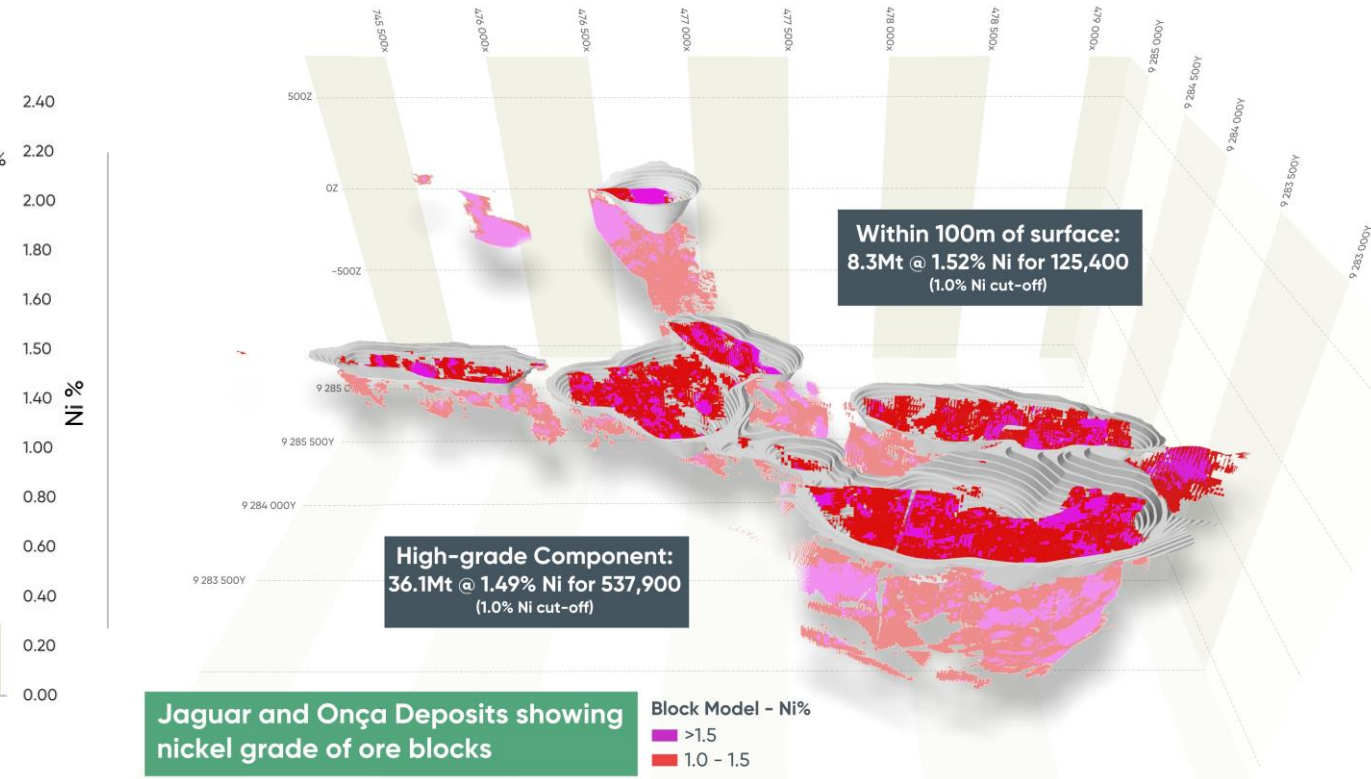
745 500x
476 000x
476 500x
477 000x
477 500x
478 000x
478 500x
479 000x
9 285 500Y
9 284 500Y
9 284 000Y
9 283 500Y
9 283 000Y

2.40
2.20
2.00
1.80
1.60
1.50
1.40
1.00
0.80
0.60
0.40
0.20
0.00
Ni %

500Z
0Z
-500Z
9 285 0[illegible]
9 285 500Y
9 284 000Y
9 283 500Y

Within 100m of surface:
8.3Mt @ 1.52% Ni for 125,400
(1.0% Ni cut-off)

High-grade Component:
36.1Mt @ 1.49% Ni for 537,900
(1.0% Ni cut-off)

Jaguar and Onça Deposits showing nickel grade of ore blocks

Block Model - Ni%
>1.5
1.0 - 1.5